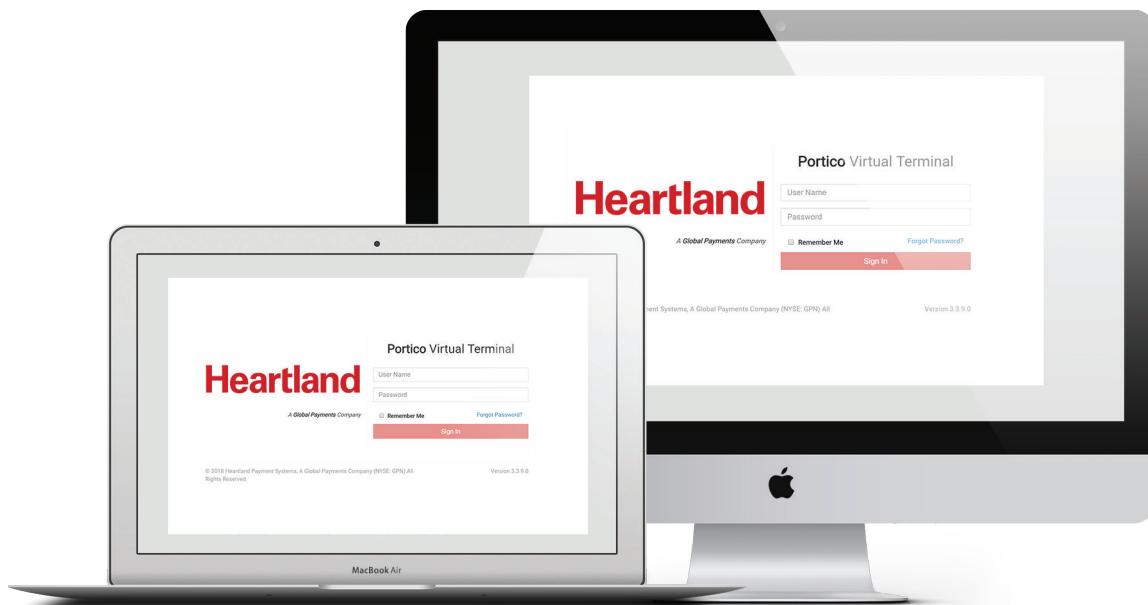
Portico Virtual Terminal

Heartland

A Global Payments Company

User Name

Password

Remember Me

Forgot Password?

Sign In

ment Systems, A Global Payments Company (NYSE: GPN) All

Version 3.3.9.0

Portico Virtual Terminal

Heartland

A Global Payments Company

User Name

Password

Remember Me

Forgot Password?

Sign In

© 2018 Heartland Payment Systems, A Global Payments Company (NYSE: GPN) All Rights Reserved.

Version 3.3.9.0

MacBook Air